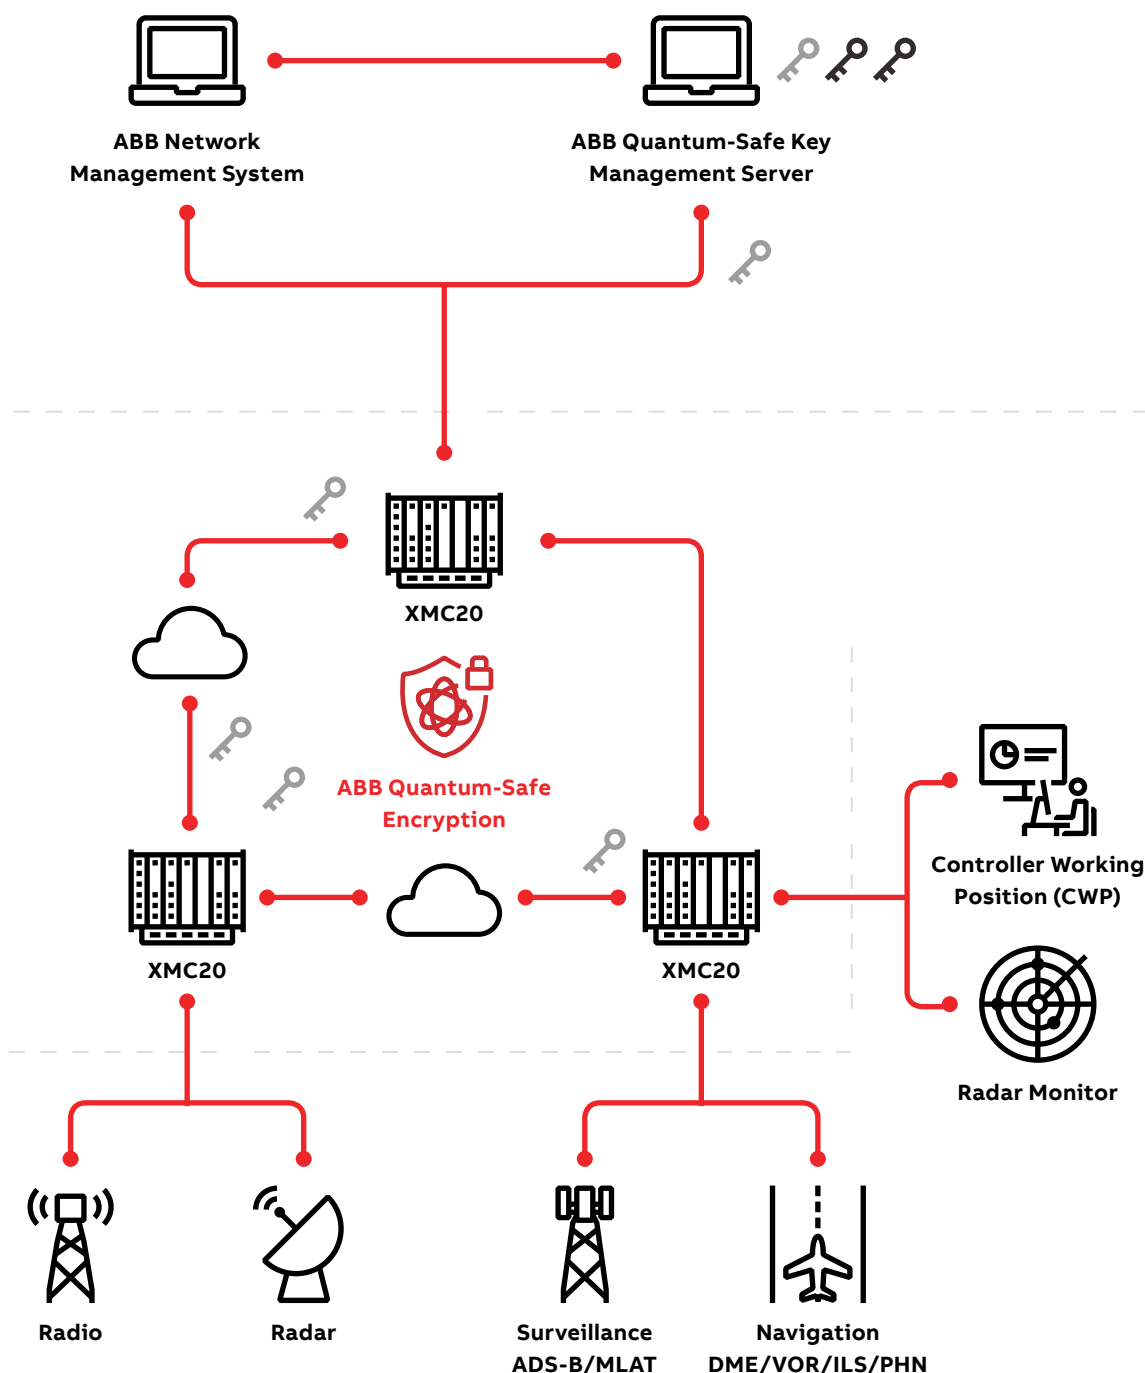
ABB Network Management System

ABB Quantum-Safe Key Management Server

XMC20

ABB Quantum-Safe Encryption

XMC20

XMC20

Controller Working Position (CWP)

Radar Monitor

Radio

Radar

Surveillance ADS-B/MLAT

Navigation DME/VOR/ILS/PHN